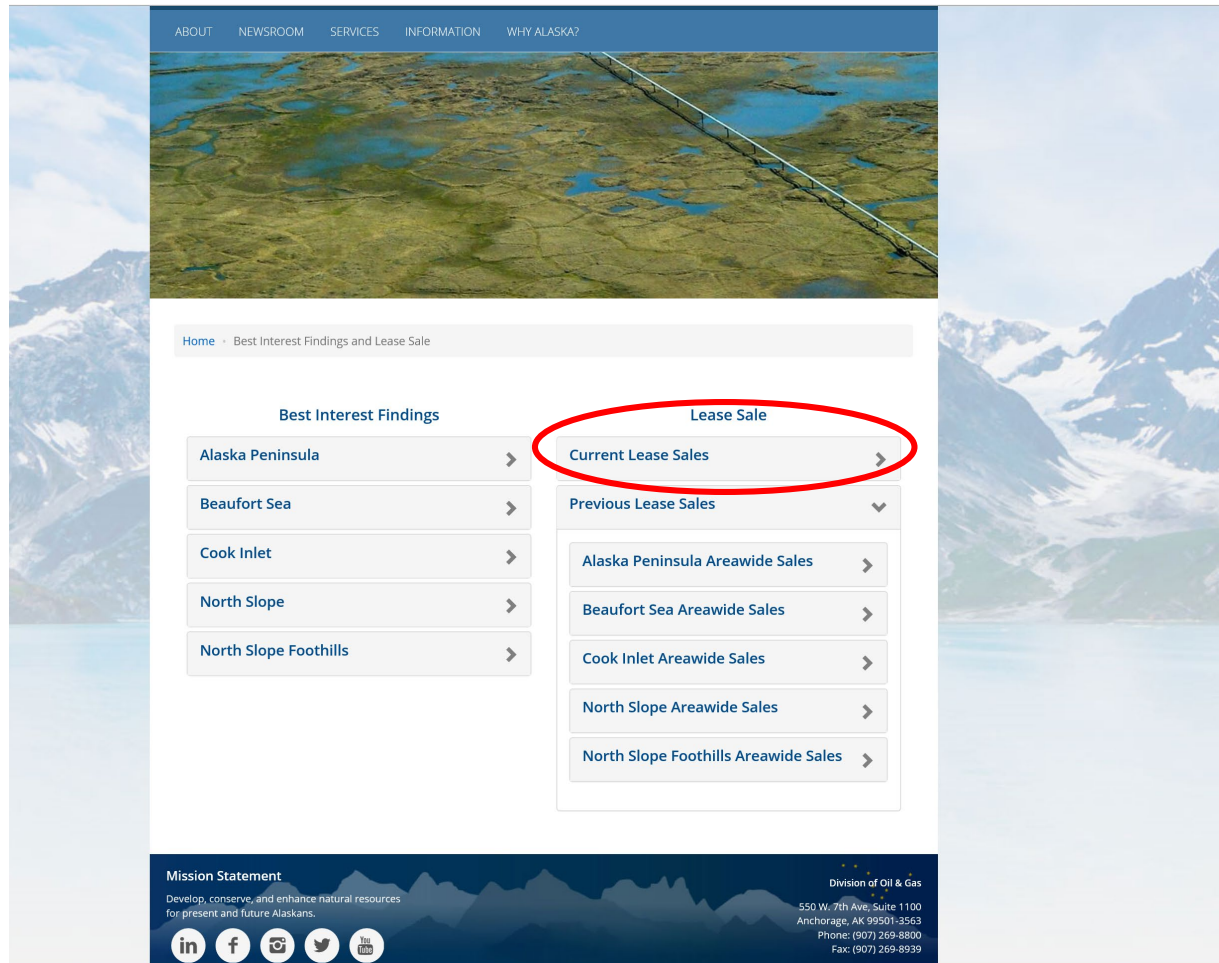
ABOUT NEWSROOM SERVICES INFORMATION WHY ALASKA?

Home › Best Interest Findings and Lease Sale

Best Interest Findings

Alaska Peninsula

Beaufort Sea

Cook Inlet

North Slope

North Slope Foothills

Lease Sale

Current Lease Sales

Previous Lease Sales

Alaska Peninsula Areawide Sales

Beaufort Sea Areawide Sales

Cook Inlet Areawide Sales

North Slope Areawide Sales

North Slope Foothills Areawide Sales

Mission Statement

Develop, conserve, and enhance natural resources for present and future Alaskans.

You Tube

Division of Oil & Gas

550 W. 7th Ave, Suite 1100
Anchorage, AK 99501-3563
Phone: (907) 269-8800
Fax: (907) 269-8939